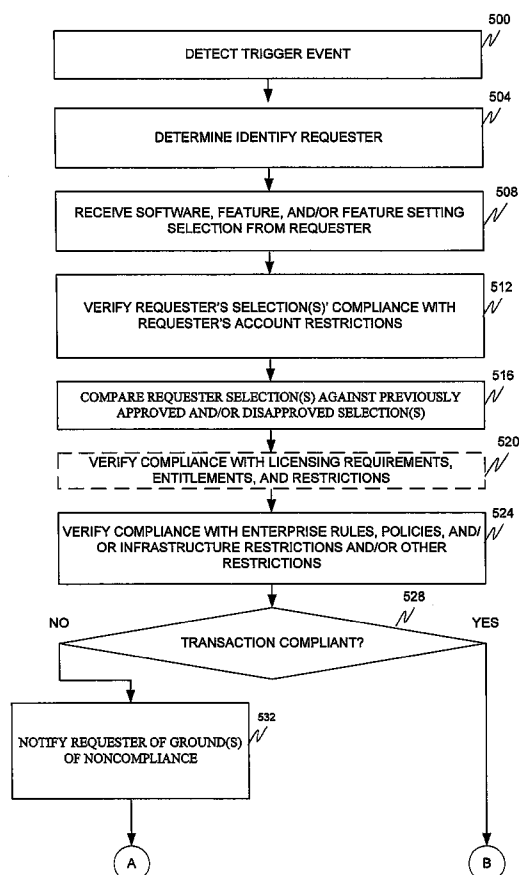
500
DETECT TRIGGER EVENT

504
DETERMINE IDENTIFY REQUESTER

508
RECEIVE SOFTWARE, FEATURE, AND/OR FEATURE SETTING SELECTION FROM REQUESTER

512
VERIFY REQUESTER'S SELECTION(S)' COMPLIANCE WITH REQUESTER'S ACCOUNT RESTRICTIONS

516
COMPARE REQUESTER SELECTION(S) AGAINST PREVIOUSLY APPROVED AND/OR DISAPPROVED SELECTION(S)

520
VERIFY COMPLIANCE WITH LICENSING REQUIREMENTS, ENTITLEMENTS, AND RESTRICTIONS

524
VERIFY COMPLIANCE WITH ENTERPRISE RULES, POLICIES, AND/ OR INFRASTRUCTURE RESTRICTIONS AND/OR OTHER RESTRICTIONS

528
NO
TRANSACTION COMPLIANT?
YES

532
NOTIFY REQUESTER OF GROUND(S) OF NONCOMPLIANCE

A

B